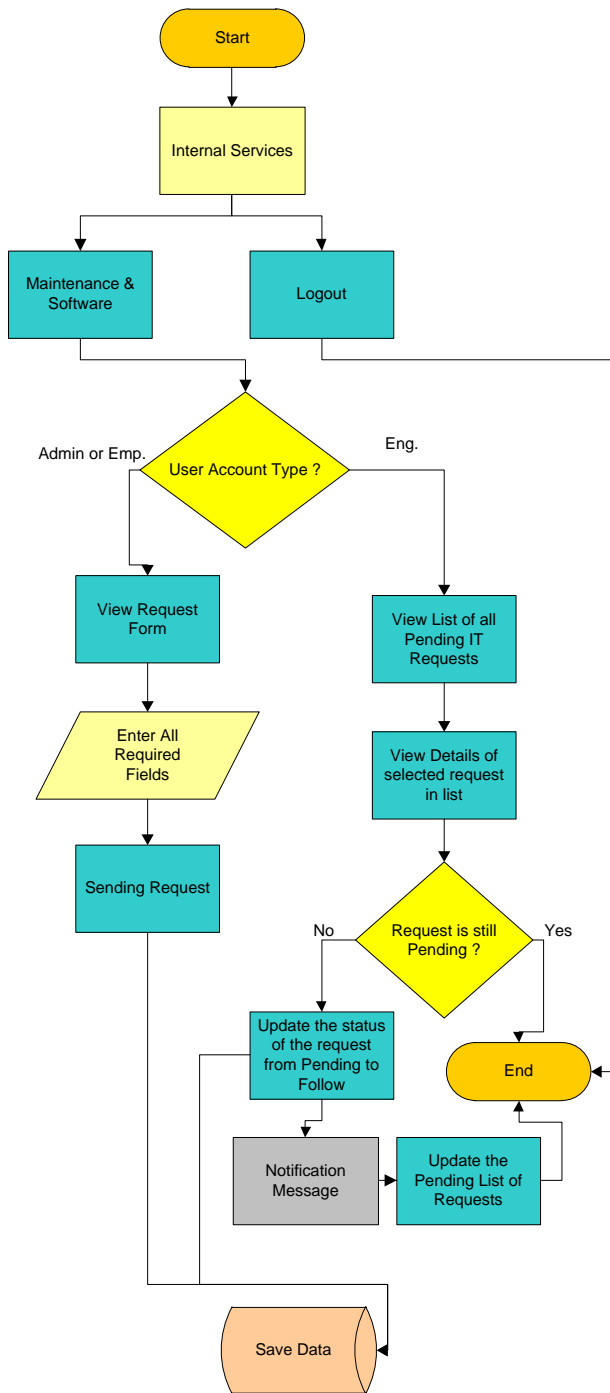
Start

Internal Services

Maintenance & Software

Logout

Admin or Emp.

User Account Type ?

Eng.

View Request Form

View List of all Pending IT Requests

Enter All Required Fields

View Details of selected request in list

Sending Request

No

Request is still Pending ?

Yes

Update the status of the request from Pending to Follow

End

Notification Message

Update the Pending List of Requests

Save Data